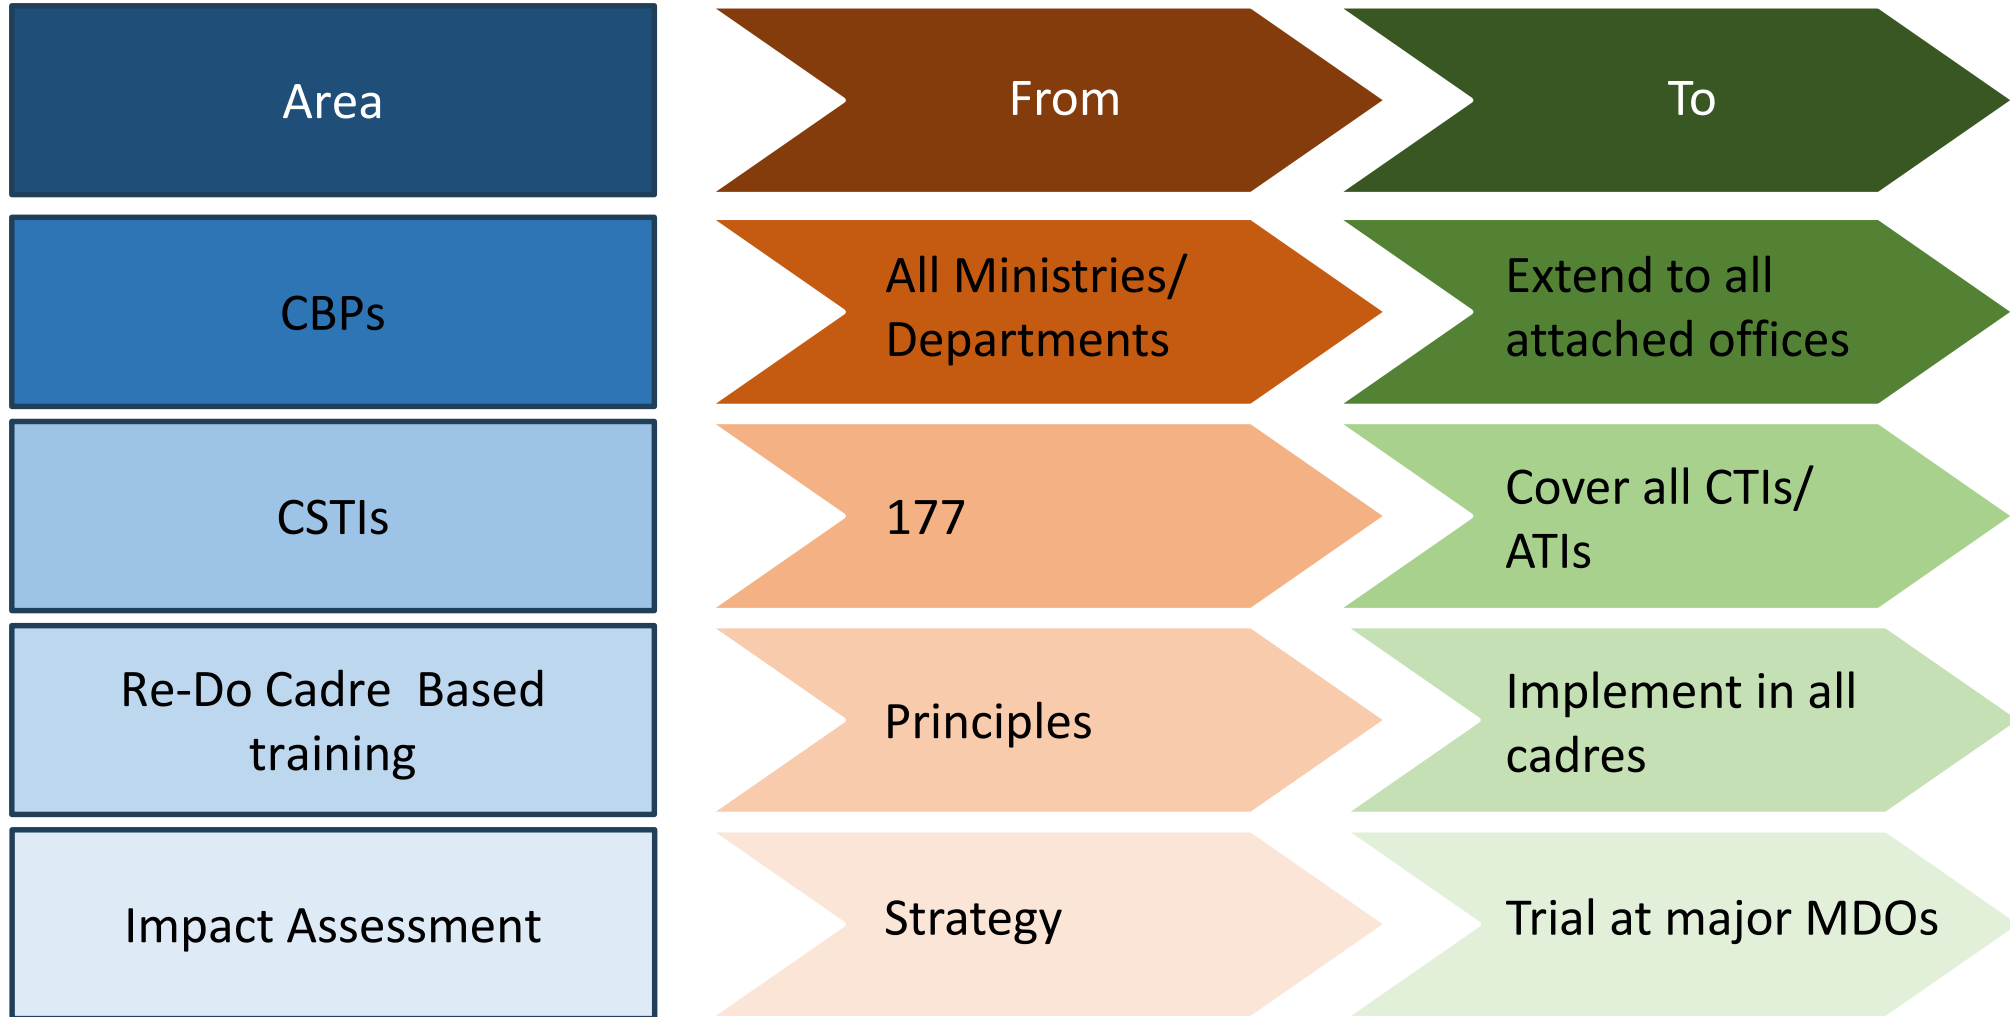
| Area | From | To |
|---|---|---|
| CBPs | All Ministries/ Departments | Extend to all attached offices |
| CSTIs | 177 | Cover all CTIs/ ATIs |
| Re-Do Cadre Based training | Principles | Implement in all cadres |
| Impact Assessment | Strategy | Trial at major MDOs |